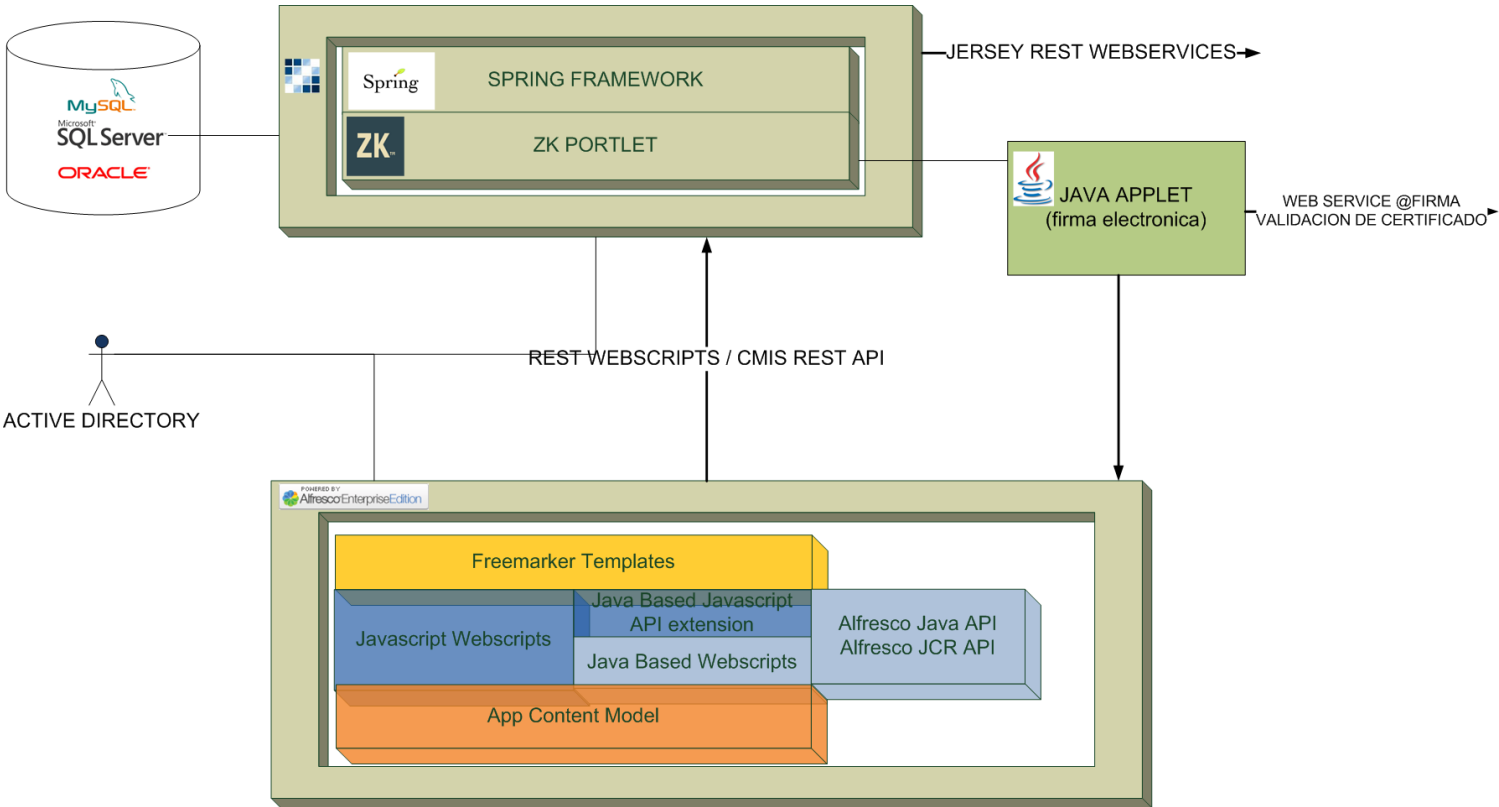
MySQL
Microsoft SQL Server
ORACLE

Spring
SPRING FRAMEWORK

ZK
ZK PORTLET

JERSEY REST WEBSERVICES

JAVA APPLET
(firma electronica)

WEB SERVICE @FIRMA
VALIDACION DE CERTIFICADO

ACTIVE DIRECTORY

REST WEBSCRIPTS / CMIS REST API

POWERED BY Alfresco Enterprise Edition

Freemarker Templates

Javascript Webscripts

Java Based Javascript API extension

Java Based Webscripts

Alfresco Java API
Alfresco JCR API

App Content Model